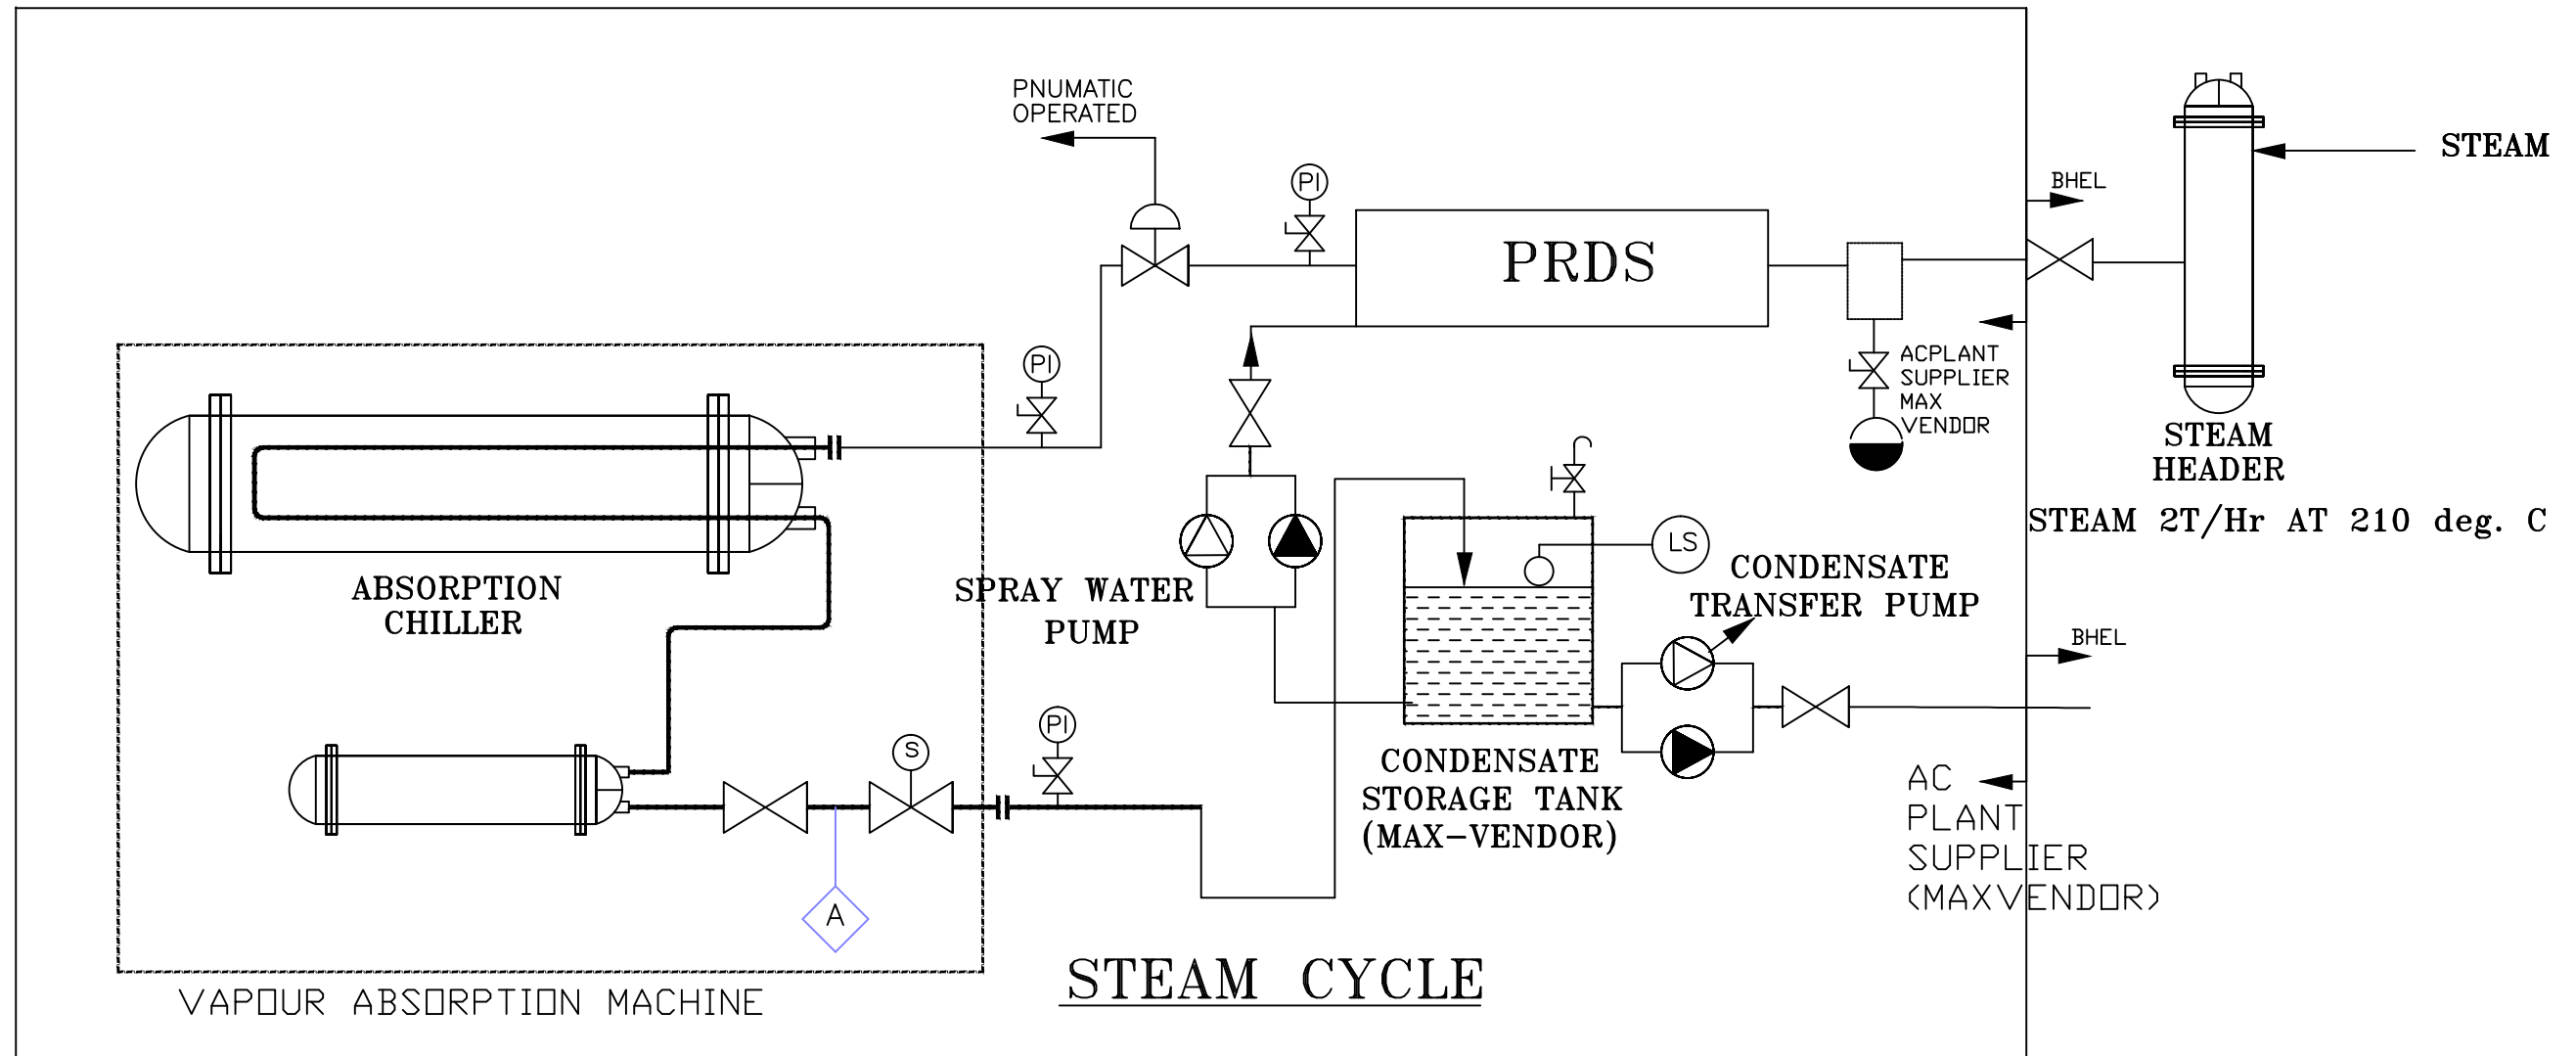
PNUMATIC OPERATED

PI

PRDS

STEAM

BHEL

ACPLANT SUPPLIER MAX VENDOR

STEAM HEADER

STEAM 2T/Hr AT 210 deg. C

PI

ABSORPTION CHILLER

SPRAY WATER PUMP

LS

CONDENSATE TRANSFER PUMP

BHEL

S

PI

CONDENSATE STORAGE TANK (MAX-VENDOR)

AC PLANT SUPPLIER (MAXVENDOR)

A

STEAM CYCLE

VAPOUR ABSORPTION MACHINE